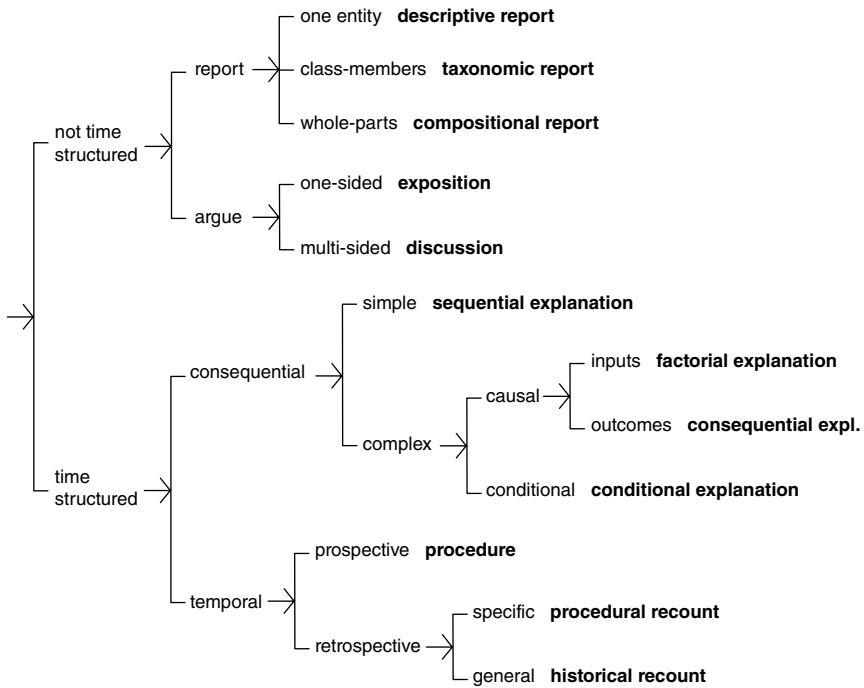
not time structured

report

one entity **descriptive report**

class-members **taxonomic report**

whole-parts **compositional report**

argue

one-sided **exposition**

multi-sided **discussion**

time structured

consequential

simple **sequential explanation**

complex

causal

inputs **factorial explanation**

outcomes **consequential expl.**

conditional **conditional explanation**

temporal

prospective **procedure**

retrospective

specific **procedural recount**

general **historical recount**